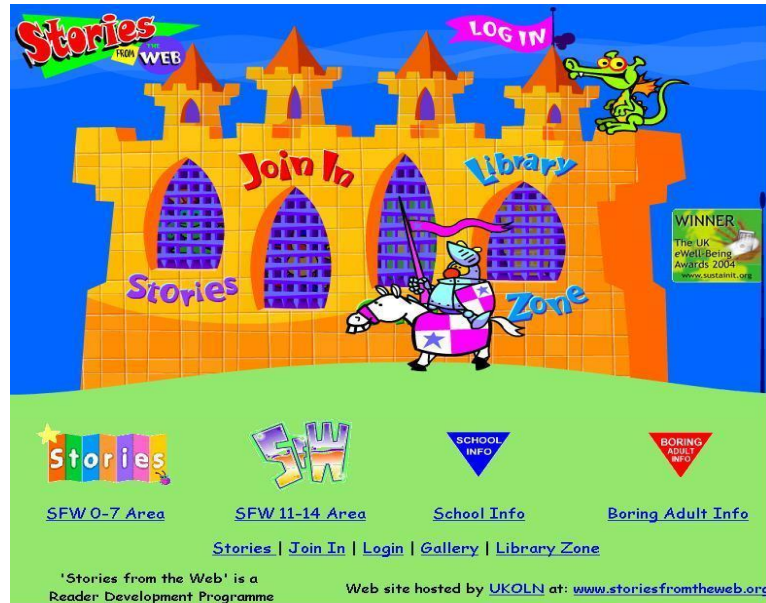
Stories FROM THE WEB

LOG IN

Join In

Library

Stories

Zone

WINNER
The UK eWell-Being Awards 2004
www.sustainit.org

Stories

SfW

SCHOOL INFO

BORING ADULT INFO

SFW 0-7 Area

SFW 11-14 Area

School Info

Boring Adult Info

Stories | Join In | Login | Gallery | Library Zone

'Stories from the Web' is a Reader Development Programme

Web site hosted by UKOLN at: www.storiesfromtheweb.org